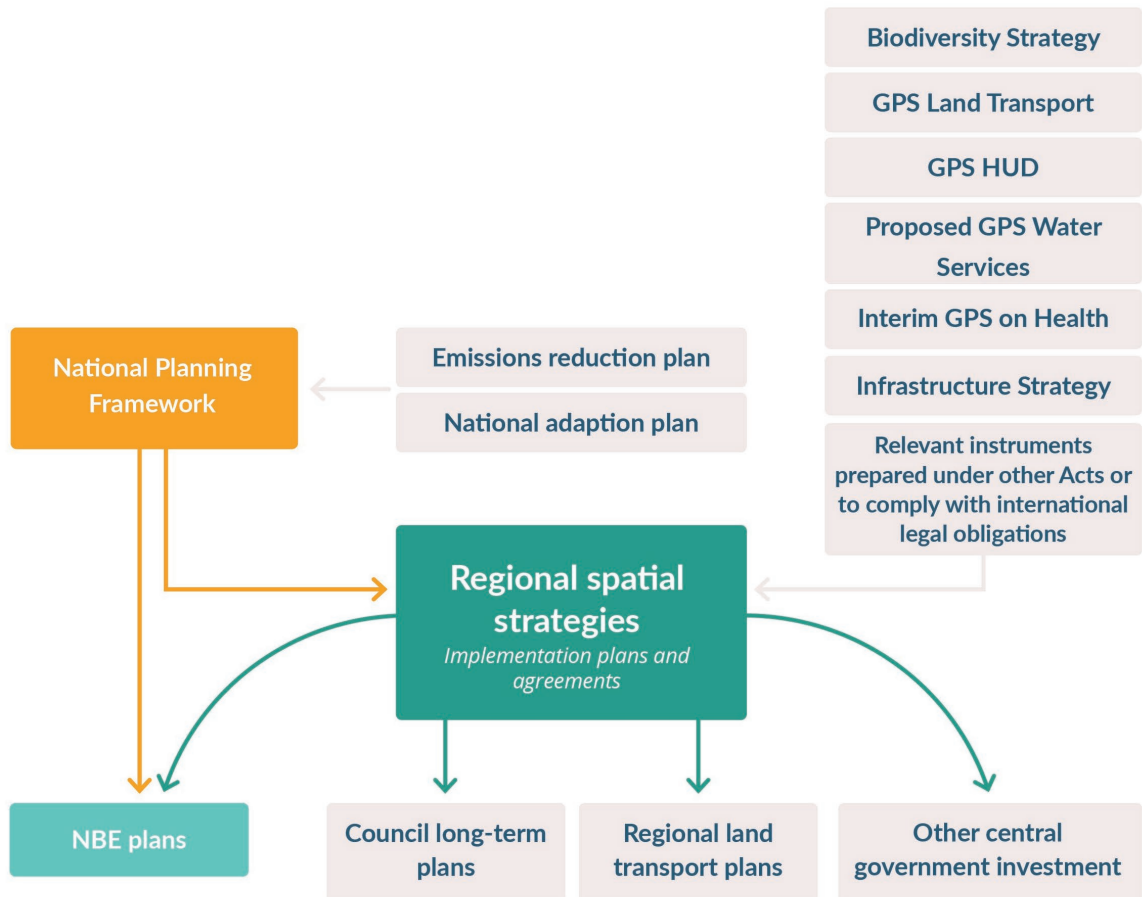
Biodiversity Strategy

GPS Land Transport

GPS HUD

Proposed GPS Water Services

Interim GPS on Health

Infrastructure Strategy

Relevant instruments prepared under other Acts or to comply with international legal obligations

National Planning Framework

Emissions reduction plan

National adaption plan

Regional spatial strategies
Implementation plans and agreements

NBE plans

Council long-term plans

Regional land transport plans

Other central government investment